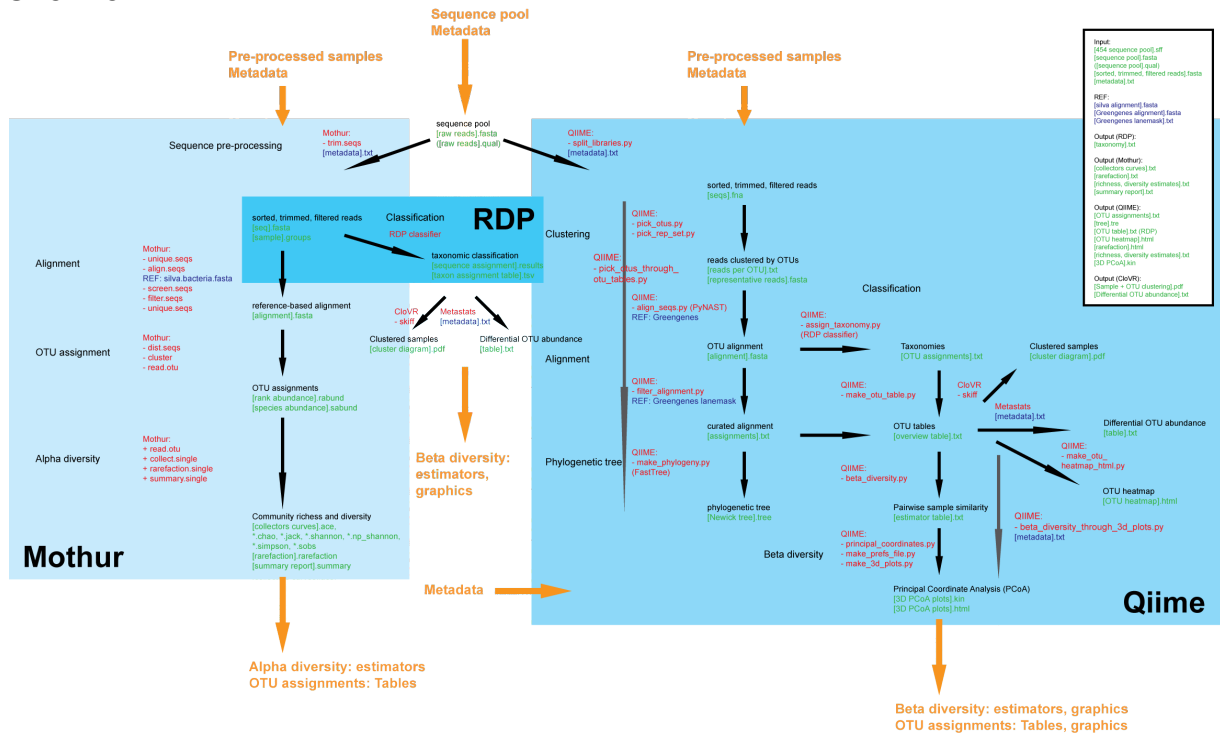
Sequence pool
Metadata

Pre-processed samples
Metadata

Pre-processed samples
Metadata

Input:
[454 sequence pool].sff
[sequence pool].fasta
[sequence pool].qual
[sorted, trimmed, filtered reads].fasta
[metadata].txt

REF:
[silva alignment].fasta
[Greengenes alignment].fasta
[Greengenes lanemask].txt

Output (RDP):
[taxonomy].txt

Output (Mothur):
[collectors curves].txt
[rarefaction].txt
[richness, diversity estimates].txt
[summary report].txt

Output (QIIME):
[OTU assignments].txt
[tree].tre
[OTU table].txt (RDP)
[OTU heatmap].html
[rarefaction].html
[richness, diversity estimates].txt
[3D PCoA].kin

Output (ClovR):
[Sample + OTU clustering].pdf
[Differential OTU abundance].txt

sequence pool
[raw reads].fasta
([raw reads].qual)

Sequence pre-processing

Mothur:
- trim.seqs
[metadata].txt

QIIME:
- split_libraries.py
[metadata].txt

sorted, trimmed, filtered reads
[seq].fasta
[sample].groups

Classification

RDP

RDP classifier

taxonomic classification
[sequence assignment].results
[taxon assignment table].tsv

Alignment

Mothur:
- unique.seqs
- align.seqs
REF: silva.bacteria.fasta
- screen.seqs
- filter.seqs
- unique.seqs

reference-based alignment
[alignment].fasta

ClovR
- skiff

Metastats
[metadata].txt

Clustered samples
[cluster diagram].pdf

Differential OTU abundance
[table].txt

OTU assignment

Mothur:
- dist.seqs
- cluster
- read.otu

OTU assignments
[rank abundance].rabund
[species abundance].sabund

Alpha diversity

Mothur:
+ read.otu
+ collect.single
+ rarefaction.single
+ summary.single

Beta diversity:
estimators,
graphics

Community richness and diversity
[collectors curves].ace,
*.chao, *.jack, *.shannon, *.np_shannon,
*.simpson, *.sobs
[rarefaction].rarefaction
[summary report].summary

Mothur

Metadata

Alpha diversity: estimators
OTU assignments: Tables

sorted, trimmed, filtered reads
[seqs].fna

Clustering

QIIME:
- pick_otus.py
- pick_rep_set.py

QIIME:
- pick_otus_through_
otu_tables.py

reads clustered by OTUs
[reads per OTU].txt
[representative reads].fasta

Classification

QIIME:
- align_seqs.py (PyNAST)
REF: Greengenes

QIIME:
- assign_taxonomy.py
(RDP classifier)

Alignment

OTU alignment
[alignment].fasta

Taxonomies
[OTU assignments].txt

Clustered samples
[cluster diagram].pdf

QIIME:
- filter_alignment.py
REF: Greengenes lanemask

QIIME:
- make_otu_table.py

ClovR
- skiff

Metastats
[metadata].txt

curated alignment
[assignments].txt

OTU tables
[overview table].txt

Differential OTU abundance
[table].txt

QIIME:
- make_otu_
heatmap_html.py

Phylogenetic tree

QIIME:
- make_phylogeny.py
(FastTree)

QIIME:
- beta_diversity.py

OTU heatmap
[OTU heatmap].html

phylogenetic tree
[Newick tree].tree

Pairwise sample similarity
[estimator table].txt

QIIME:
- beta_diversity_through_3d_plots.py
[metadata].txt

Beta diversity

QIIME:
- principal_coordinates.py
- make_prefs_file.py
- make_3d_plots.py

Principal Coordinate Analysis (PCoA)
[3D PCoA plots].kin
[3D PCoA plots].html

Qiime

Beta diversity: estimators, graphics
OTU assignments: Tables, graphics